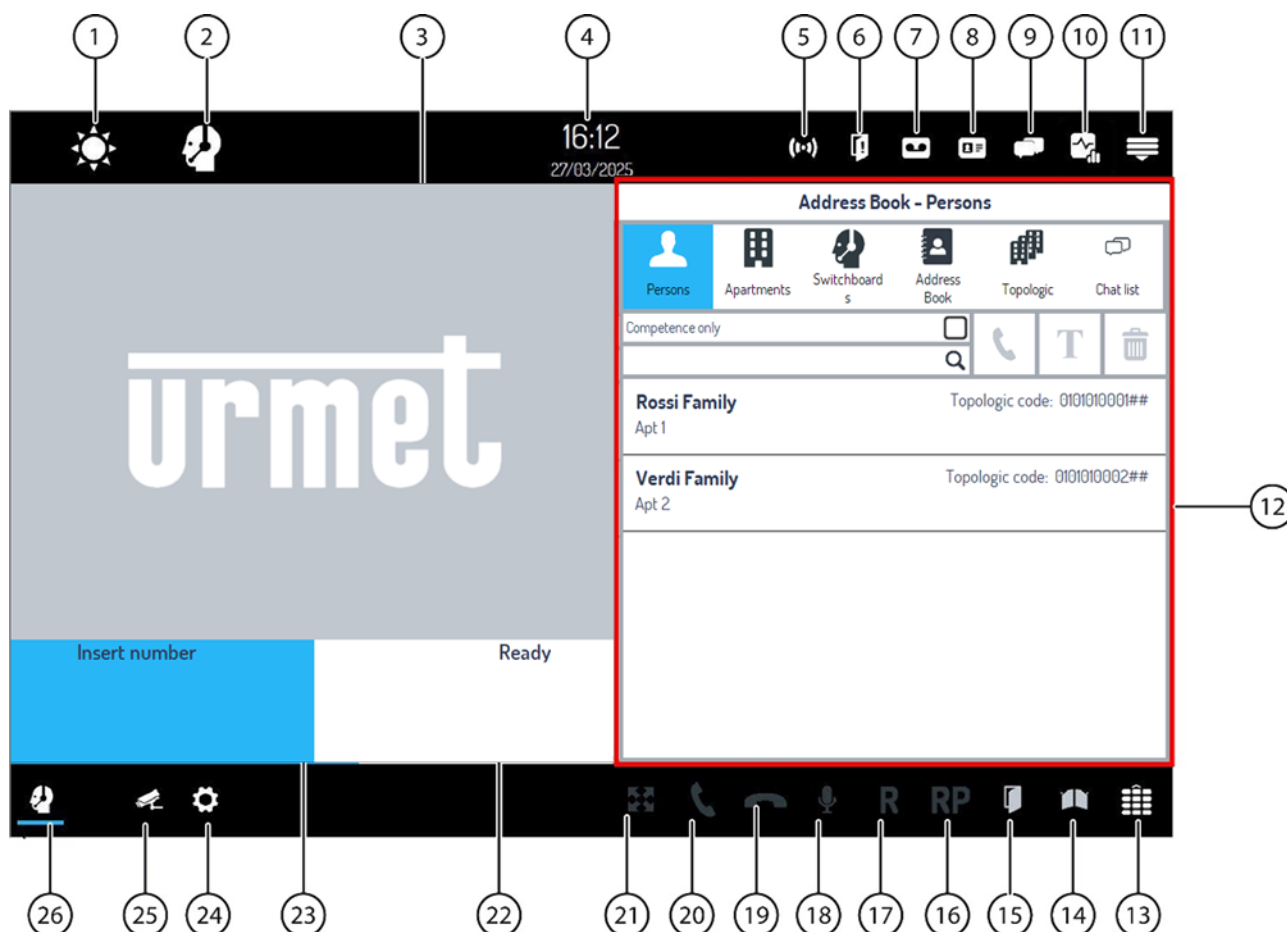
1 2 3 4 5 6 7 8 9 10 11

16:12
27/03/2025

Address Book - Persons

Persons
Apartments
Switchboards
Address Book
Topologic
Chat list

Competence only

T

urmet

Rossi Family
Apt 1
Topologic code: 0101010001##

Verdi Family
Apt 2
Topologic code: 0101010002##

12

Insert number
Ready

R RP

26 25 24 23 22 21 20 19 18 17 16 15 14 13